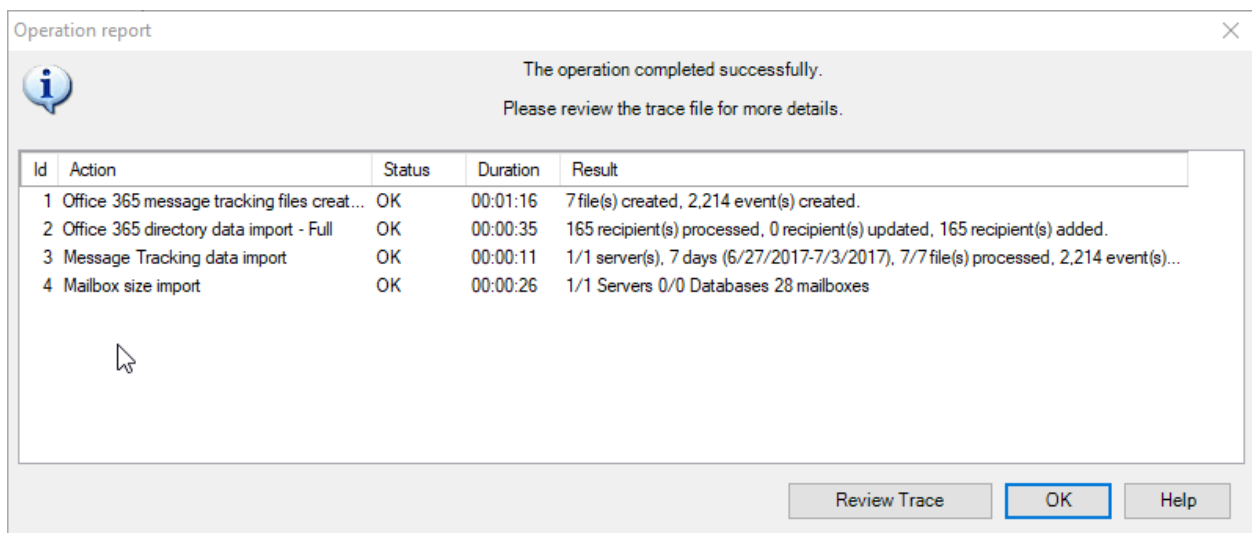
Operation report

The operation completed successfully.

Please review the trace file for more details.

| Id | Action | Status | Duration | Result |
|---|---|---|---|---|
| 1 | Office 365 message tracking files creat... | OK | 00:01:16 | 7 file(s) created, 2,214 event(s) created. |
| 2 | Office 365 directory data import - Full | OK | 00:00:35 | 165 recipient(s) processed, 0 recipient(s) updated, 165 recipient(s) added. |
| 3 | Message Tracking data import | OK | 00:00:11 | 1/1 server(s), 7 days (6/27/2017-7/3/2017), 7/7 file(s) processed, 2,214 event(s)... |
| 4 | Mailbox size import | OK | 00:00:26 | 1/1 Servers 0/0 Databases 28 mailboxes |

Review Trace
OK
Help